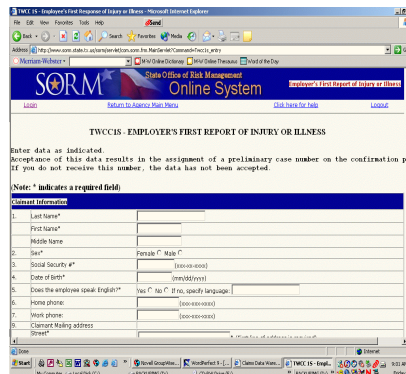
TWCC1S - Employee's First Response of Injury or Illness - Microsoft Internet Explorer

File Edit View Favorites Tools Help Send

Back Search Favorites Media

Address http://www.sorm.state.tx.us/sorm/servlet/com.sorm.frm.MainServlet?Command=Twcc1s_entry Go

Merriam-Webster M-W Online Dictionary M-W Online Thesaurus Word of the Day

SORM State Office of Risk Management Online System Employer's First Report of Injury or Illness

Login Return to Agency Main Menu Click here for help Logout

TWCC1S - EMPLOYER'S FIRST REPORT OF INJURY OR ILLNESS

Enter data as indicated.
Acceptance of this data results in the assignment of a preliminary case number on the confirmation p
If you do not receive this number, the data has not been accepted.

(Note: * indicates a required field)

| Claimant Information | | |
|---|---|---|
| 1. | Last Name* | |
| | First Name* | |
| | Middle Name | |
| 2. | Sex* | Female Male |
| 3. | Social Security #* | (xxx-xx-xxxx) |
| 4. | Date of Birth* | (mm/dd/yyyy) |
| 5. | Does the employee speak English?* | Yes No If no, specify language: |
| 6. | Home phone: | (xxx-xxx-xxxx) |
| 7. | Work phone: | (xxx-xxx-xxxx) |
| 8. | Claimant Mailing address | |
| 9. | Street* | |

Done Internet

Start Novell GroupWise... WordPerfect 9 - [... Claims Data Ware... TWCC 1S - Empl... 9:21 AM